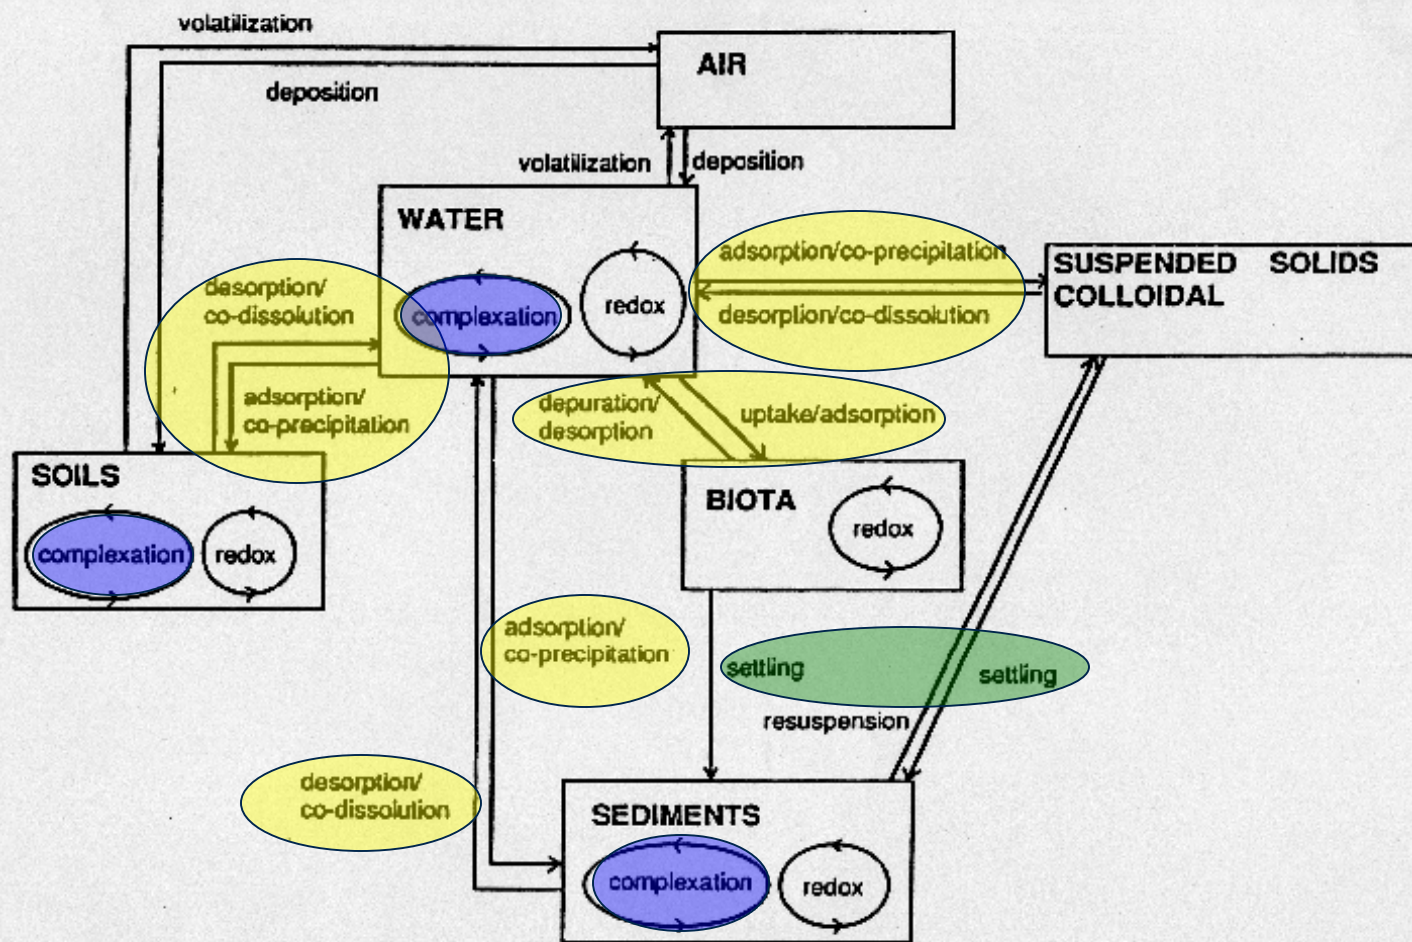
volatilization

deposition

AIR

volatilization

deposition

WATER

complexation

redox

adsorption/co-precipitation

desorption/co-dissolution

SUSPENDED SOLIDS COLLOIDAL

desorption/ co-dissolution

adsorption/ co-precipitation

depuration/ desorption

uptake/adsorption

SOILS

complexation

redox

BIOTA

redox

adsorption/ co-precipitation

settling

settling

resuspension

desorption/ co-dissolution

SEDIMENTS

complexation

redox